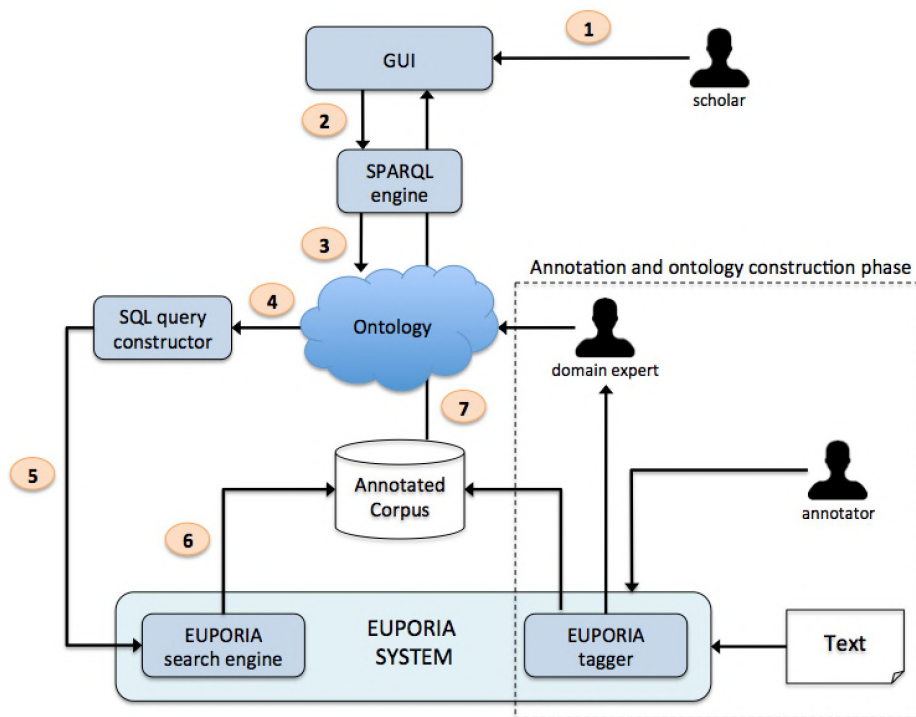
1

GUI

scholar

2

SPARQL engine

3

Annotation and ontology construction phase

4

SQL query constructor

Ontology

domain expert

7

5

Annotated Corpus

annotator

6

EUPORIA search engine

EUPORIA SYSTEM

EUPORIA tagger

Text